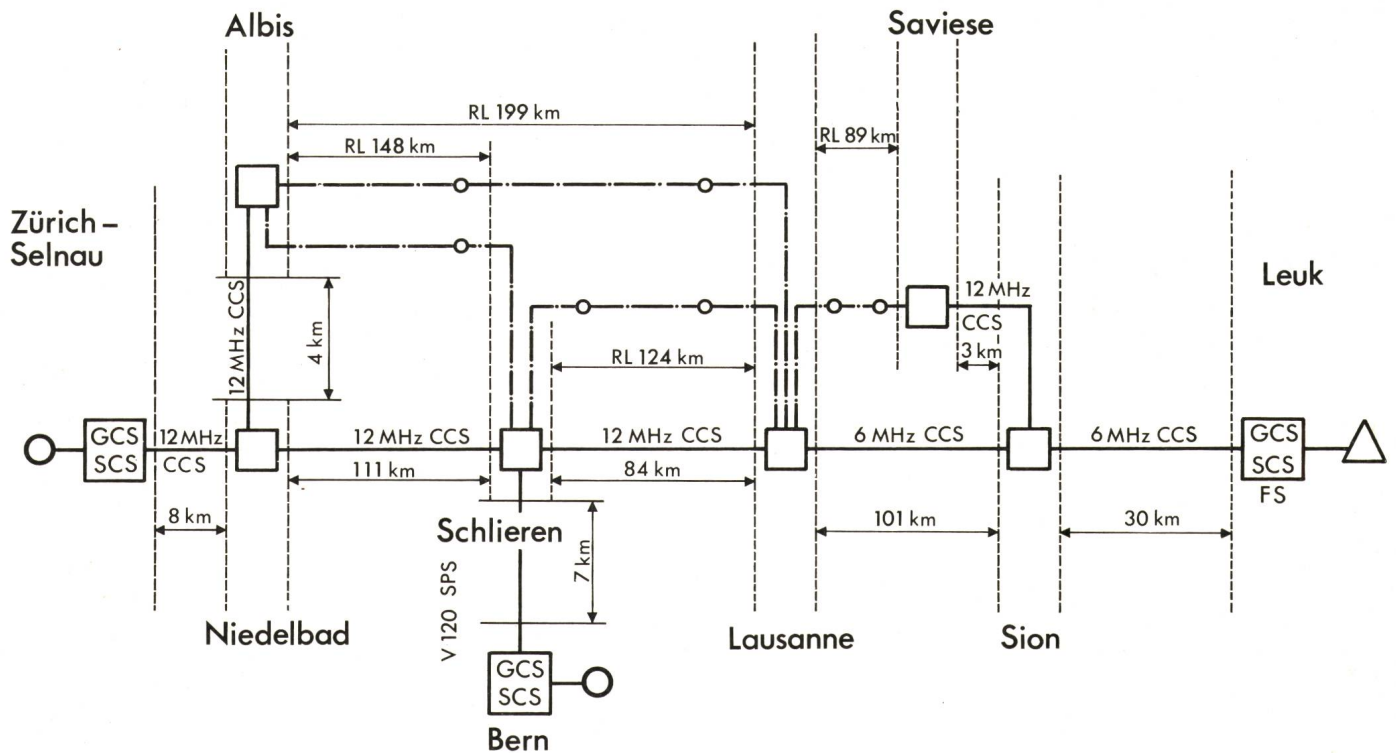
Albis

Saviese

RL 199 km

RL 148 km

RL 89 km

Zürich – Selnau

Leuk

12 MHz CCS

4 km

12 MHz CCS

RL 124 km

3 km

GCS SCS

12 MHz CCS

12 MHz CCS

12 MHz CCS

6 MHz CCS

6 MHz CCS

GCS SCS

FS

111 km

84 km

8 km

101 km

30 km

Schlieren

7 km

V 120 SPS

Niedelbad

Lausanne

Sion

GCS SCS

Bern